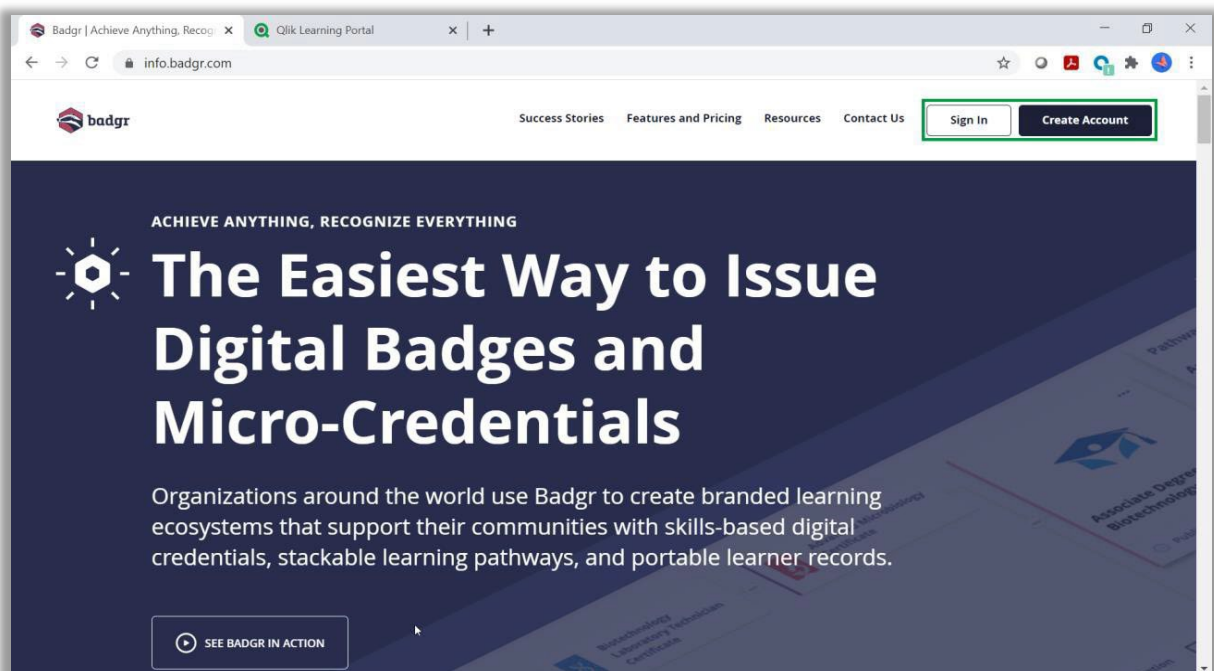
Badgr | Achieve Anything, Recog ×
Qlik Learning Portal ×
+

info.badgr.com

badgr

Success Stories
Features and Pricing
Resources
Contact Us
Sign In
Create Account

ACHIEVE ANYTHING, RECOGNIZE EVERYTHING

The Easiest Way to Issue Digital Badges and Micro-Credentials

Organizations around the world use Badgr to create branded learning ecosystems that support their communities with skills-based digital credentials, stackable learning pathways, and portable learner records.

SEE BADGR IN ACTION

Associate Degree Biotechnology

Biotechnology Laboratory Technician Certificate